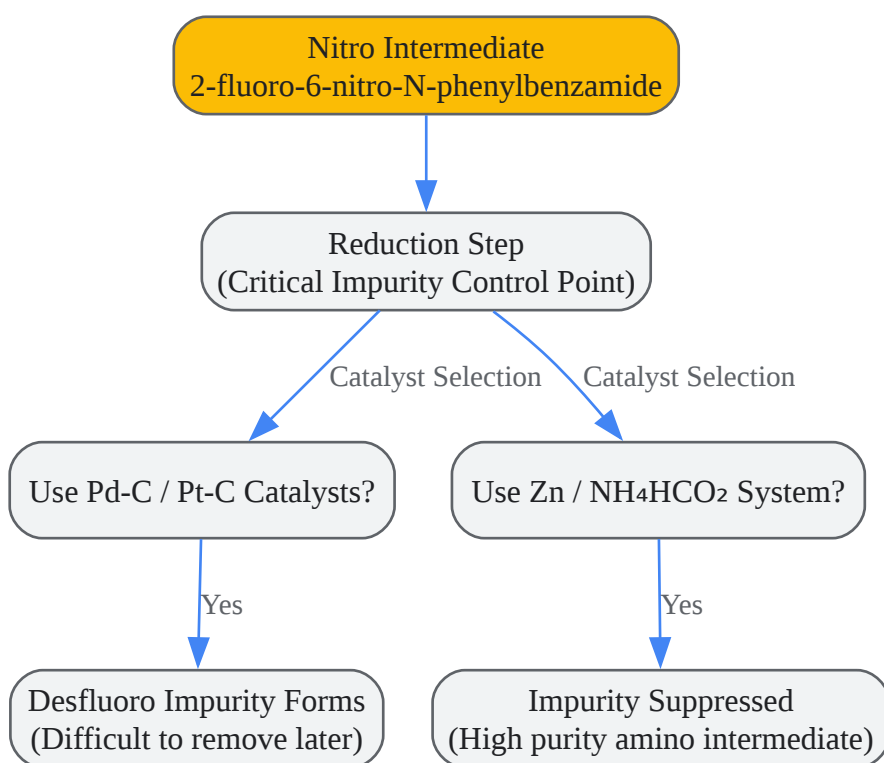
Nitro Intermediate
2-fluoro-6-nitro-N-phenylbenzamide

Reduction Step
(Critical Impurity Control Point)

Catalyst Selection

Catalyst Selection

Use Pd-C / Pt-C Catalysts?

Use Zn / $NH_4HCO_2$ System?

Yes

Yes

Desfluoro Impurity Forms
(Difficult to remove later)

Impurity Suppressed
(High purity amino intermediate)